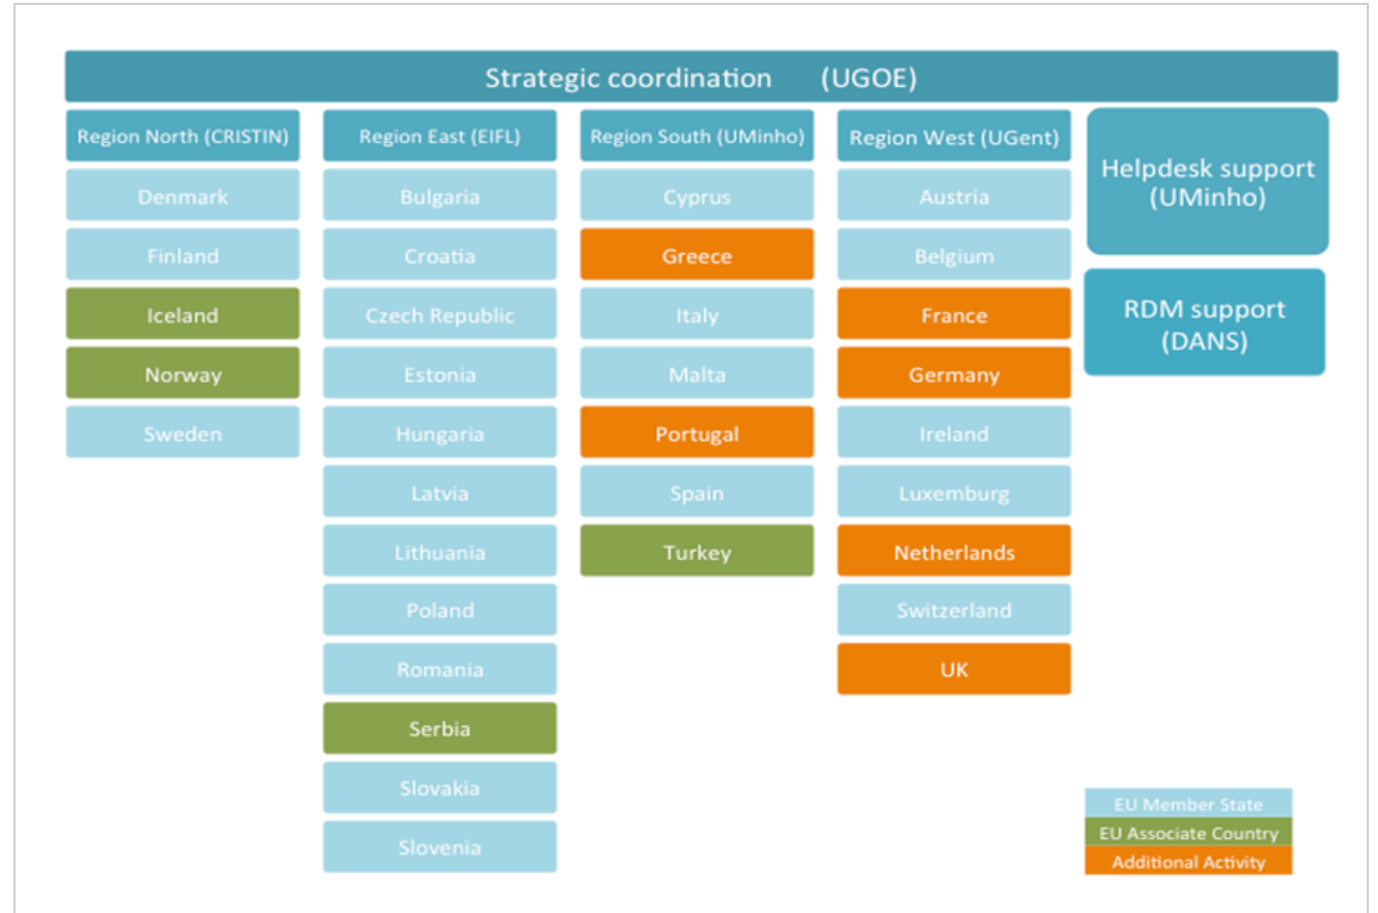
Strategic coordination (UGOE)

Region North (CRISTIN)
Denmark
Finland
Iceland
Norway
Sweden

Region East (EIFL)
Bulgaria
Croatia
Czech Republic
Estonia
Hungaria
Latvia
Lithuania
Poland
Romania
Serbia
Slovakia
Slovenia

Region South (UMinho)
Cyprus
Greece
Italy
Malta
Portugal
Spain
Turkey

Region West (UGent)
Austria
Belgium
France
Germany
Ireland
Luxemburg
Netherlands
Switzerland
UK

Helpdesk support (UMinho)

RDM support (DANS)

EU Member State
EU Associate Country
Additional Activity